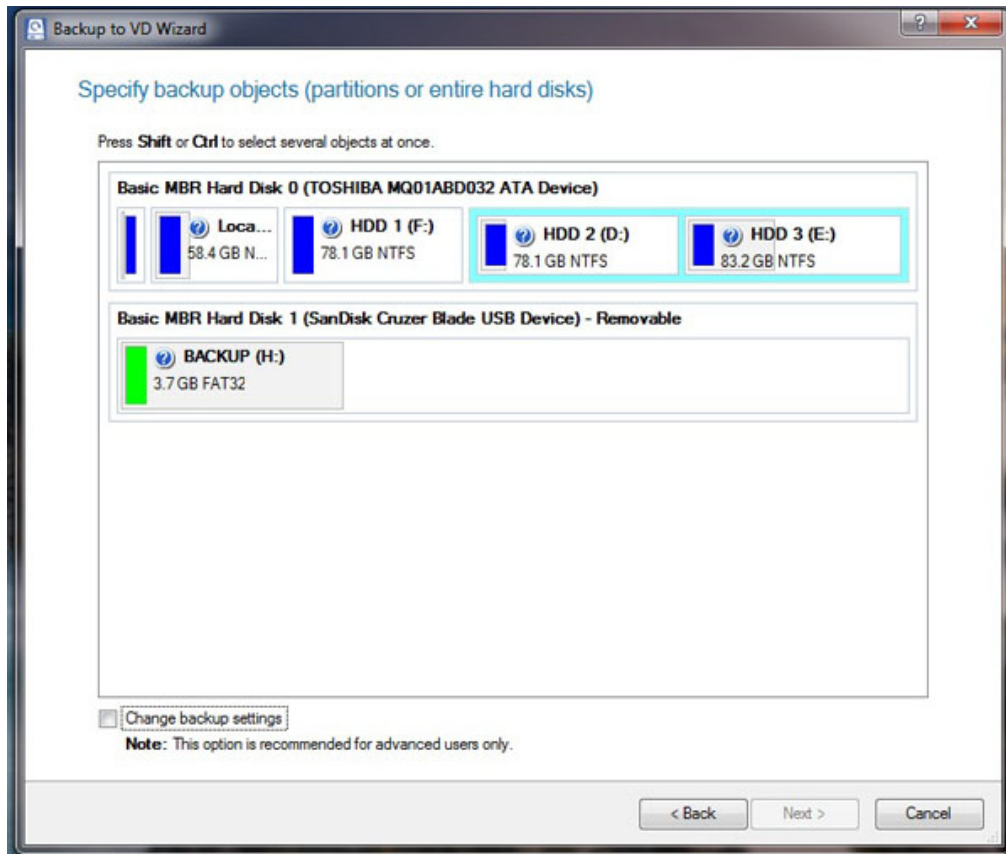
Backup to VD Wizard

?

x

Specify backup objects (partitions or entire hard disks)

Press **Shift** or **Ctrl** to select several objects at once.

Basic MBR Hard Disk 0 (TOSHIBA MQ01ABD032 ATA Device)

Loca...
58.4 GB N...

HDD 1 (F:)
78.1 GB NTFS

HDD 2 (D:)
78.1 GB NTFS

HDD 3 (E:)
83.2 GB NTFS

Basic MBR Hard Disk 1 (SanDisk Cruzer Blade USB Device) - Removable

BACKUP (H:)
3.7 GB FAT32

Change backup settings

**Note:** This option is recommended for advanced users only.

< Back

Next >

Cancel